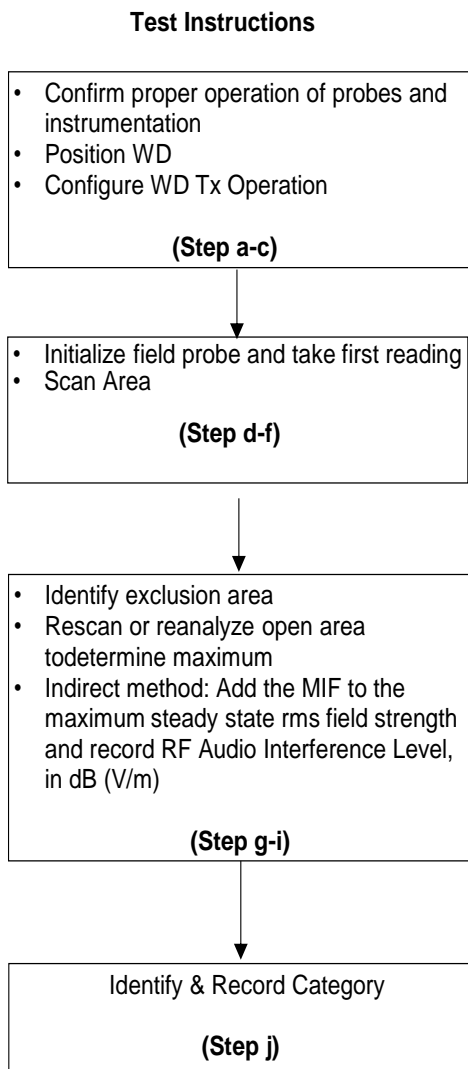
**Test Instructions**

- Confirm proper operation of probes and instrumentation
- Position WD
- Configure WD Tx Operation

**(Step a-c)**

- Initialize field probe and take first reading
- Scan Area

**(Step d-f)**

- Identify exclusion area
- Rescan or reanalyze open area todetermine maximum
- Indirect method: Add the MIF to the maximum steady state rms field strength and record RF Audio Interference Level, in dB (V/m)

**(Step g-i)**

Identify & Record Category

**(Step j)**